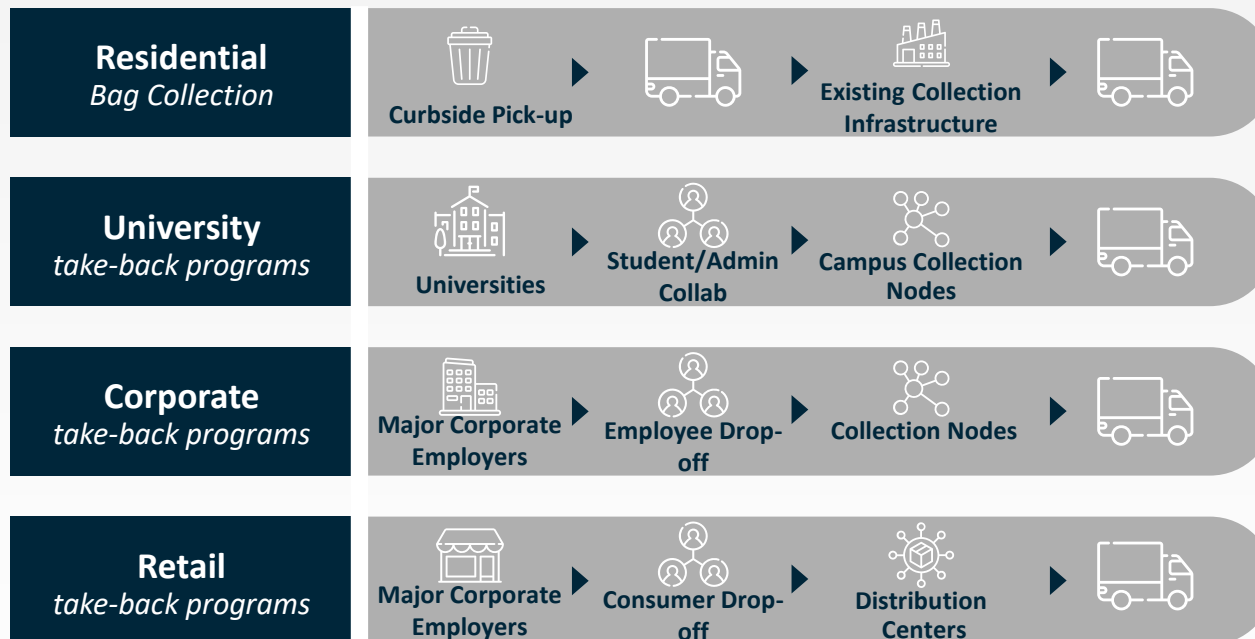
**Residential**
*Bag Collection*

Curbside Pick-up

Existing Collection Infrastructure

**University**
*take-back programs*

Universities

Student/Admin Collab

Campus Collection Nodes

**Corporate**
*take-back programs*

Major Corporate Employers

Employee Drop-off

Collection Nodes

**Retail**
*take-back programs*

Major Corporate Employers

Consumer Drop-off

Distribution Centers